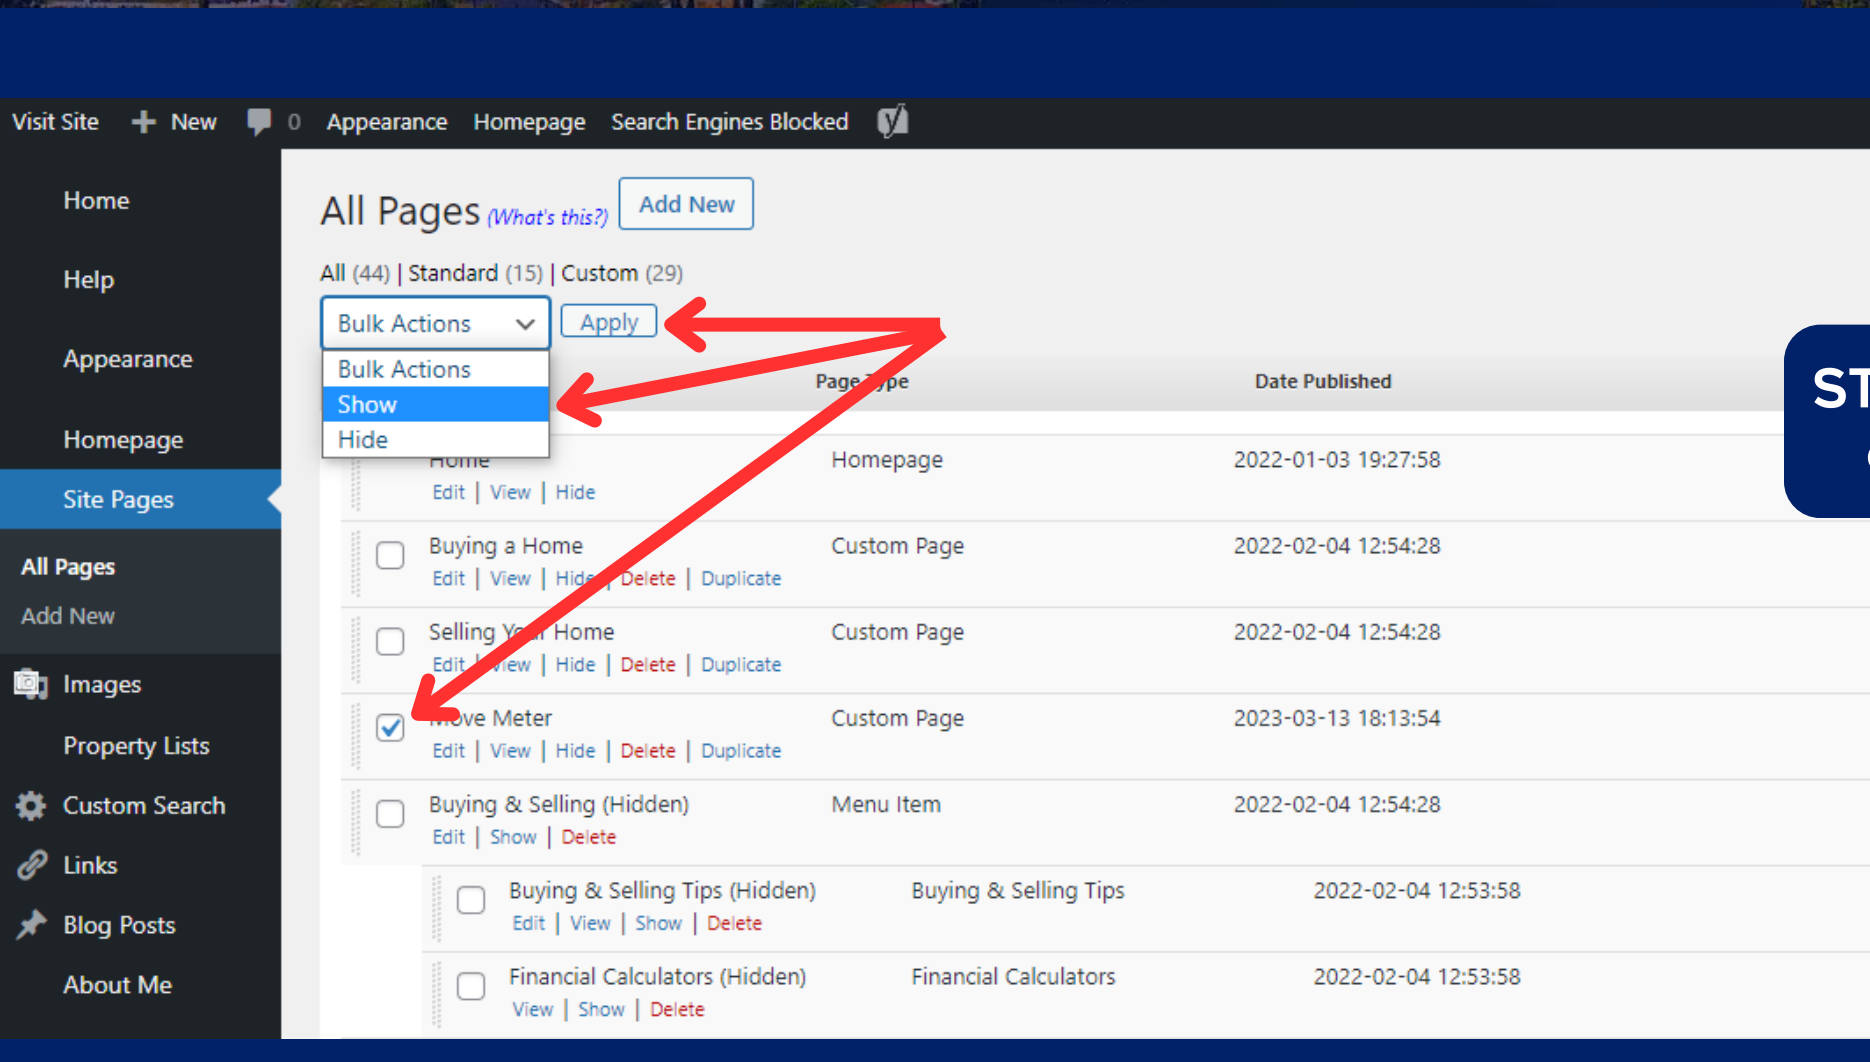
Visit Site + New 0 Appearance Homepage Search Engines Blocked

Home

Help

Appearance

Homepage

Site Pages

All Pages

Add New

Images

Property Lists

Custom Search

Links

Blog Posts

About Me

All Pages (What's this?) Add New

All (44) | Standard (15) | Custom (29)

Bulk Actions Apply

Bulk Actions
Show
Hide

Page Type Date Published

ST

Home Homepage 2022-01-03 19:27:58
Edit | View | Hide

Buying a Home Custom Page 2022-02-04 12:54:28
Edit | View | Hide | Delete | Duplicate

Selling Your Home Custom Page 2022-02-04 12:54:28
Edit | View | Hide | Delete | Duplicate

Move Meter Custom Page 2023-03-13 18:13:54
Edit | View | Hide | Delete | Duplicate

Buying & Selling (Hidden) Menu Item 2022-02-04 12:54:28
Edit | Show | Delete

Buying & Selling Tips (Hidden) Buying & Selling Tips 2022-02-04 12:53:58
Edit | View | Show | Delete

Financial Calculators (Hidden) Financial Calculators 2022-02-04 12:53:58
View | Show | Delete